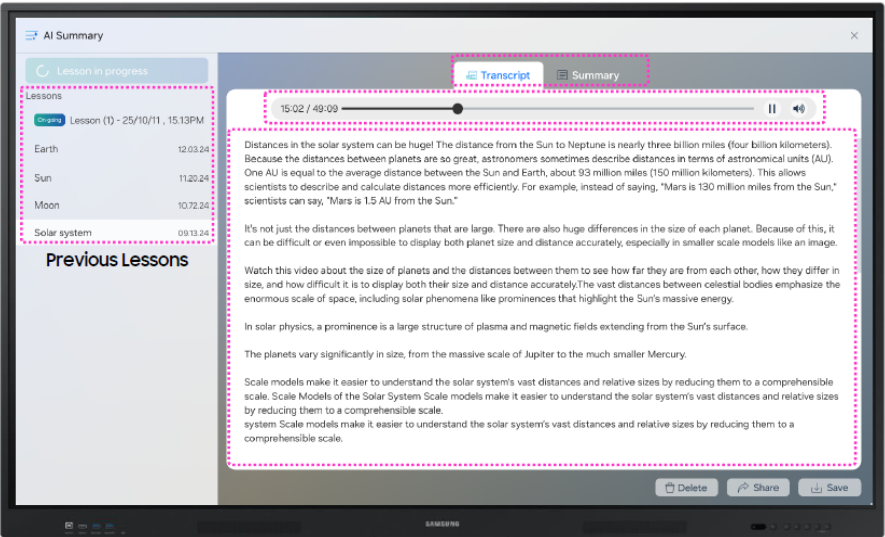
AI Summary

Lesson in progress

Lessons

Ongoing Lesson (1) - 25/10/11 , 15.13PM

Earth 12.03.24

Sun 11.20.24

Moon 10.72.24

Solar system 09.13.24

Previous Lessons

Transcript

Summary

15:02 / 49:09

Distances in the solar system can be huge! The distance from the Sun to Neptune is nearly three billion miles (four billion kilometers). Because the distances between planets are so great, astronomers sometimes describe distances in terms of astronomical units (AU). One AU is equal to the average distance between the Sun and Earth, about 93 million miles (150 million kilometers). This allows scientists to describe and calculate distances more efficiently. For example, instead of saying, "Mars is 130 million miles from the Sun," scientists can say, "Mars is 1.5 AU from the Sun."

It's not just the distances between planets that are large. There are also huge differences in the size of each planet. Because of this, it can be difficult or even impossible to display both planet size and distance accurately, especially in smaller scale models like an image.

Watch this video about the size of planets and the distances between them to see how far they are from each other, how they differ in size, and how difficult it is to display both their size and distance accurately.The vast distances between celestial bodies emphasize the enormous scale of space, including solar phenomena like prominences that highlight the Sun's massive energy.

In solar physics, a prominence is a large structure of plasma and magnetic fields extending from the Sun's surface.

The planets vary significantly in size, from the massive scale of Jupiter to the much smaller Mercury.

Scale models make it easier to understand the solar system's vast distances and relative sizes by reducing them to a comprehensible scale. Scale Models of the Solar System Scale models make it easier to understand the solar system's vast distances and relative sizes by reducing them to a comprehensible scale.
system Scale models make it easier to understand the solar system's vast distances and relative sizes by reducing them to a comprehensible scale.

Delete

Share

Save

SAMSUNG